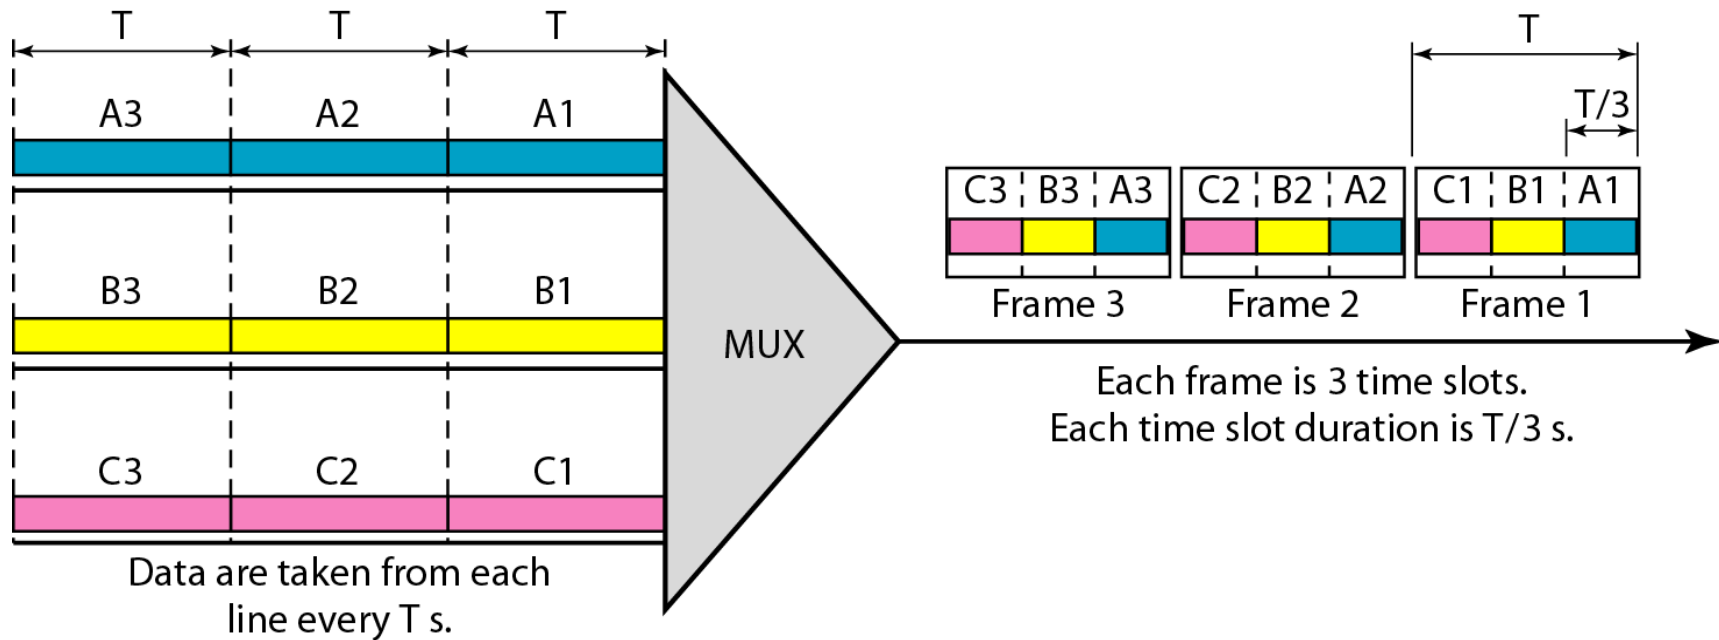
T T T

A3 A2 A1

B3 B2 B1

C3 C2 C1

Data are taken from each line every T s.

MUX

T

T/3

C3 B3 A3 C2 B2 A2 C1 B1 A1

Frame 3 Frame 2 Frame 1

Each frame is 3 time slots.
Each time slot duration is T/3 s.